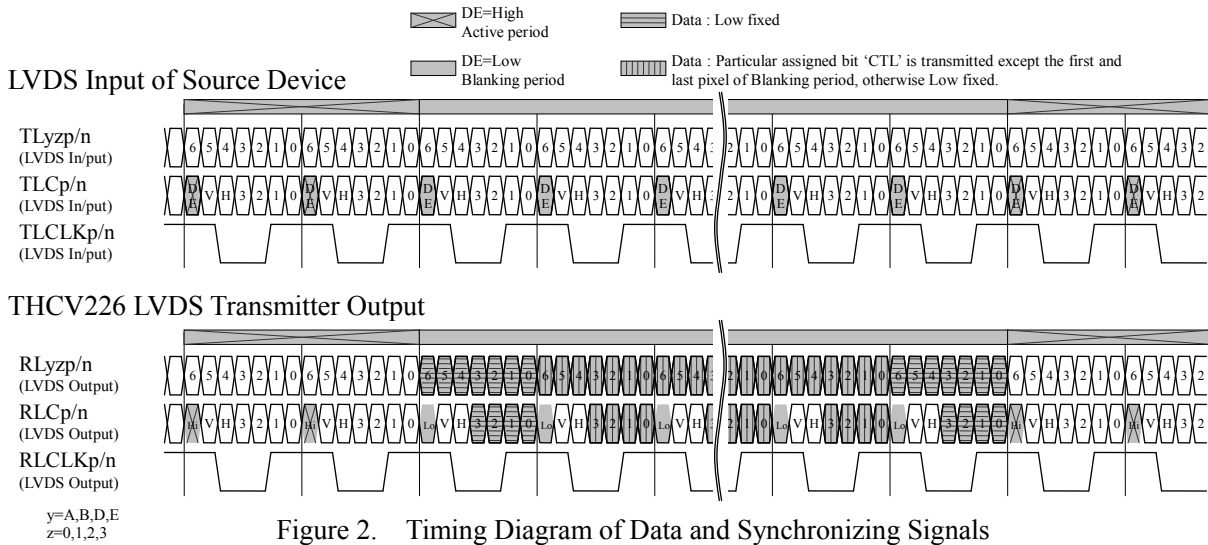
DE=High
Active period

Data : Low fixed

DE=Low
Blanking period

Data : Particular assigned bit 'CTL' is transmitted except the first and last pixel of Blanking period, otherwise Low fixed.

LVDS Input of Source Device

TLyzp/n
(LVDS In/put)

6 5 4 3 2 1 0 6 5 4 3 2 1 0 6 5 4 3 2 1 0 6 5 4 3 2 1 0 6 5 4 3 2 1 0 6 5 4 3 2 1 0 6 5 4 3 2 1 0 6 5 4 3

TLCp/n
(LVDS In/put)

DE V H 3 2 1 0 DE V H 3 2 1 0 DE V H 3 2 1 0 DE V H 3 2 1 0 DE V H 2 1 0 DE V H 3 2 1 0 DE V H 3 2 1 0 DE V H 3 2 1 0 DE V H 3 2

TLCLKp/n
(LVDS In/put)

THCV226 LVDS Transmitter Output

RLyzp/n
(LVDS Output)

6 5 4 3 2 1 0 6 5 4 3 2 1 0 6 5 4 3 2 1 0 6 5 4 3 2 1 0 6 5 4 2 1 0 6 5 4 3 2 1 0 6 5 4 3 2 1 0 6 5 4 3 2 1 0 6 5 4 3 2

RLCp/n
(LVDS Output)

Hi V H 3 2 1 0 Hi V H 3 2 1 0 Lo V H 3 2 1 0 Lo V H 3 2 1 0 Lo V H 2 1 0 Lo V H 3 2 1 0 Lo V H 3 2 1 0 Hi V H 3 2 1 0 Hi V H 3 2

RLCLKp/n
(LVDS Output)

y=A,B,D,E
z=0,1,2,3

Figure 2. Timing Diagram of Data and Synchronizing Signals